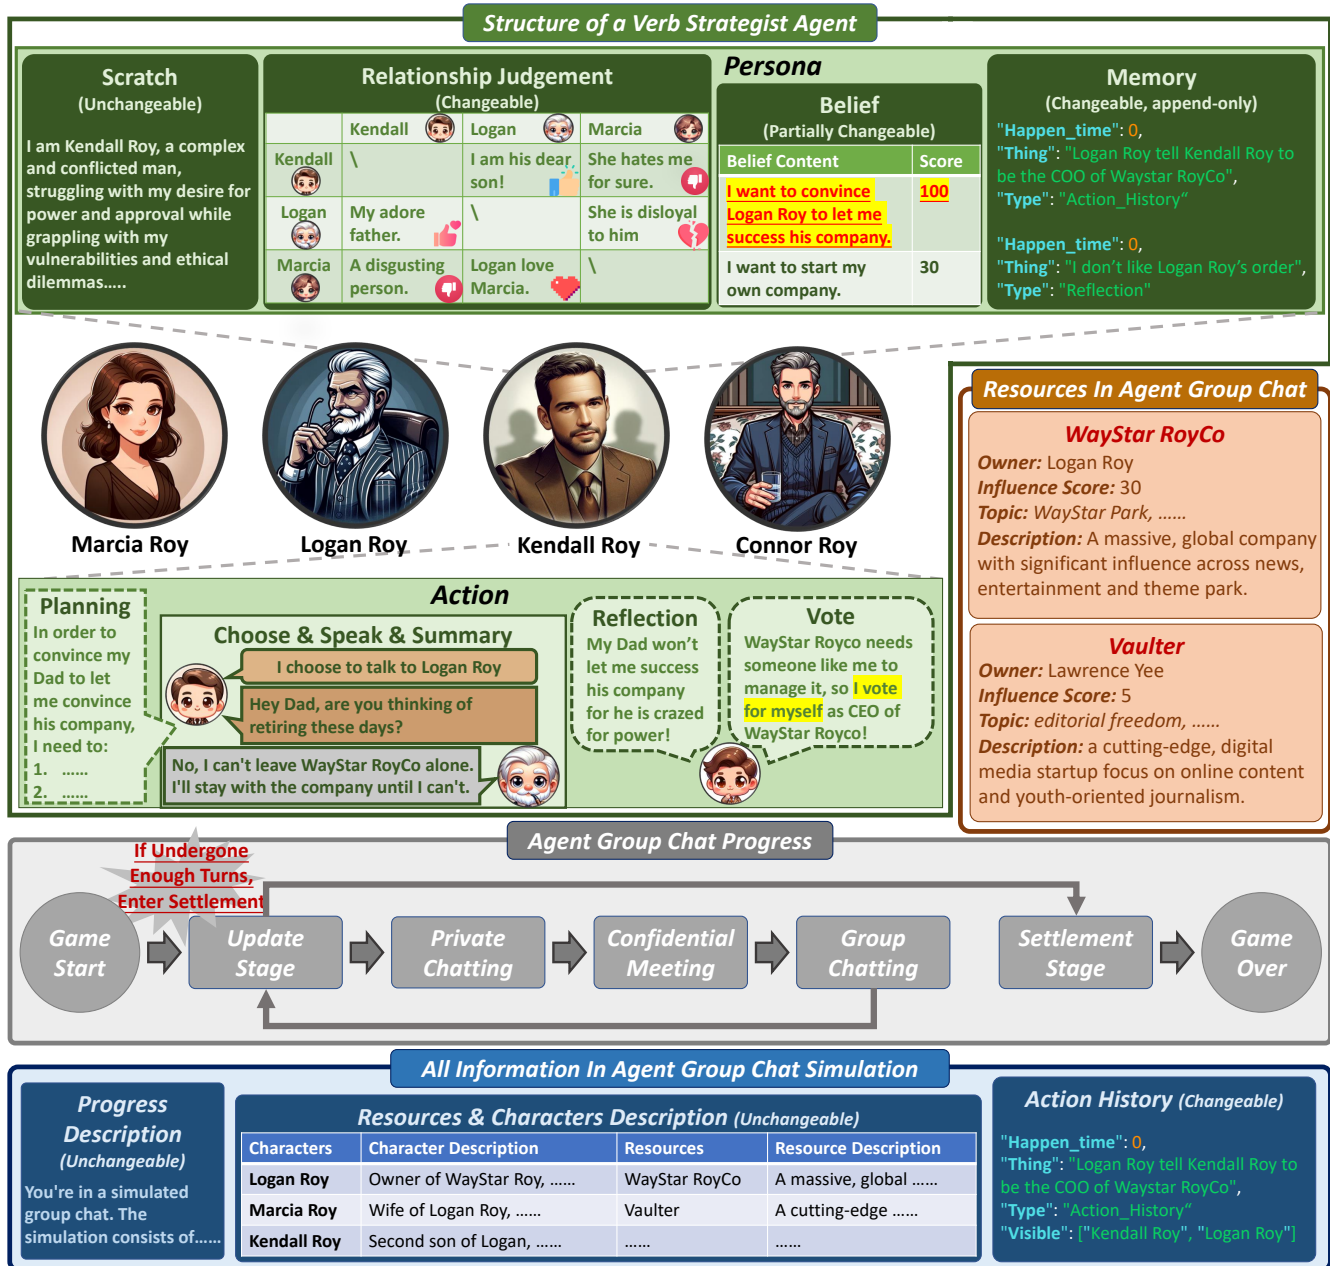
Structure of a Verb Strategist Agent

Scratch
(Unchangeable)
I am Kendall Roy, a complex and conflicted man, struggling with my desire for power and approval while grappling with my vulnerabilities and ethical dilemmas.....

Relationship Judgement
(Changeable)

| | Kendall | Logan | Marcia |
|---|---|---|---|
| Kendall | \ | I am his dear son! | She hates me for sure. |
| Logan | My adore father. | \ | She is disloyal to him |
| Marcia | A disgusting person. | Logan love Marcia. | \ |

Persona

Belief
(Partially Changeable)

| Belief Content | Score |
|---|---|
| I want to convince Logan Roy to let me success his company. | 100 |
| I want to start my own company. | 30 |

Memory
(Changeable, append-only)
"Happen_time": 0,
"Thing": "Logan Roy tell Kendall Roy to be the COO of WayStar RoyCo",
"Type": "Action_History"

"Happen_time": 0,
"Thing": "I don't like Logan Roy's order",
"Type": "Reflection"

Marcia Roy
Logan Roy
Kendall Roy
Connor Roy

Resources In Agent Group Chat

WayStar RoyCo
Owner: Logan Roy
Influence Score: 30
Topic: WayStar Park, ......
Description: A massive, global company with significant influence across news, entertainment and theme park.

Vaulter
Owner: Lawrence Yee
Influence Score: 5
Topic: editorial freedom, ......
Description: a cutting-edge, digital media startup focus on online content and youth-oriented journalism.

Action

Planning
In order to convince my Dad to let me convince his company, I need to:
1. ......
2. ......

Choose & Speak & Summary
I choose to talk to Logan Roy
Hey Dad, are you thinking of retiring these days?
No, I can't leave WayStar RoyCo alone. I'll stay with the company until I can't.

Reflection
My Dad won't let me success his company for he is crazed for power!

Vote
WayStar Royco needs someone like me to manage it, so I vote for myself as CEO of WayStar Royco!

Agent Group Chat Progress

If Undergone Enough Turns, Enter Settlement

Game Start
Update Stage
Private Chatting
Confidential Meeting
Group Chatting
Settlement Stage
Game Over

All Information In Agent Group Chat Simulation

Progress Description
(Unchangeable)
You're in a simulated group chat. The simulation consists of......

Resources & Characters Description (Unchangeable)

| Characters | Character Description | Resources | Resource Description |
|---|---|---|---|
| Logan Roy | Owner of WayStar Roy, ...... | WayStar RoyCo | A massive, global ...... |
| Marcia Roy | Wife of Logan Roy, ...... | Vaulter | A cutting-edge ...... |
| Kendall Roy | Second son of Logan, ...... | ...... | ...... |

Action History (Changeable)
"Happen_time": 0,
"Thing": "Logan Roy tell Kendall Roy to be the COO of WayStar RoyCo",
"Type": "Action_History"
"Visible": ["Kendall Roy", "Logan Roy"]